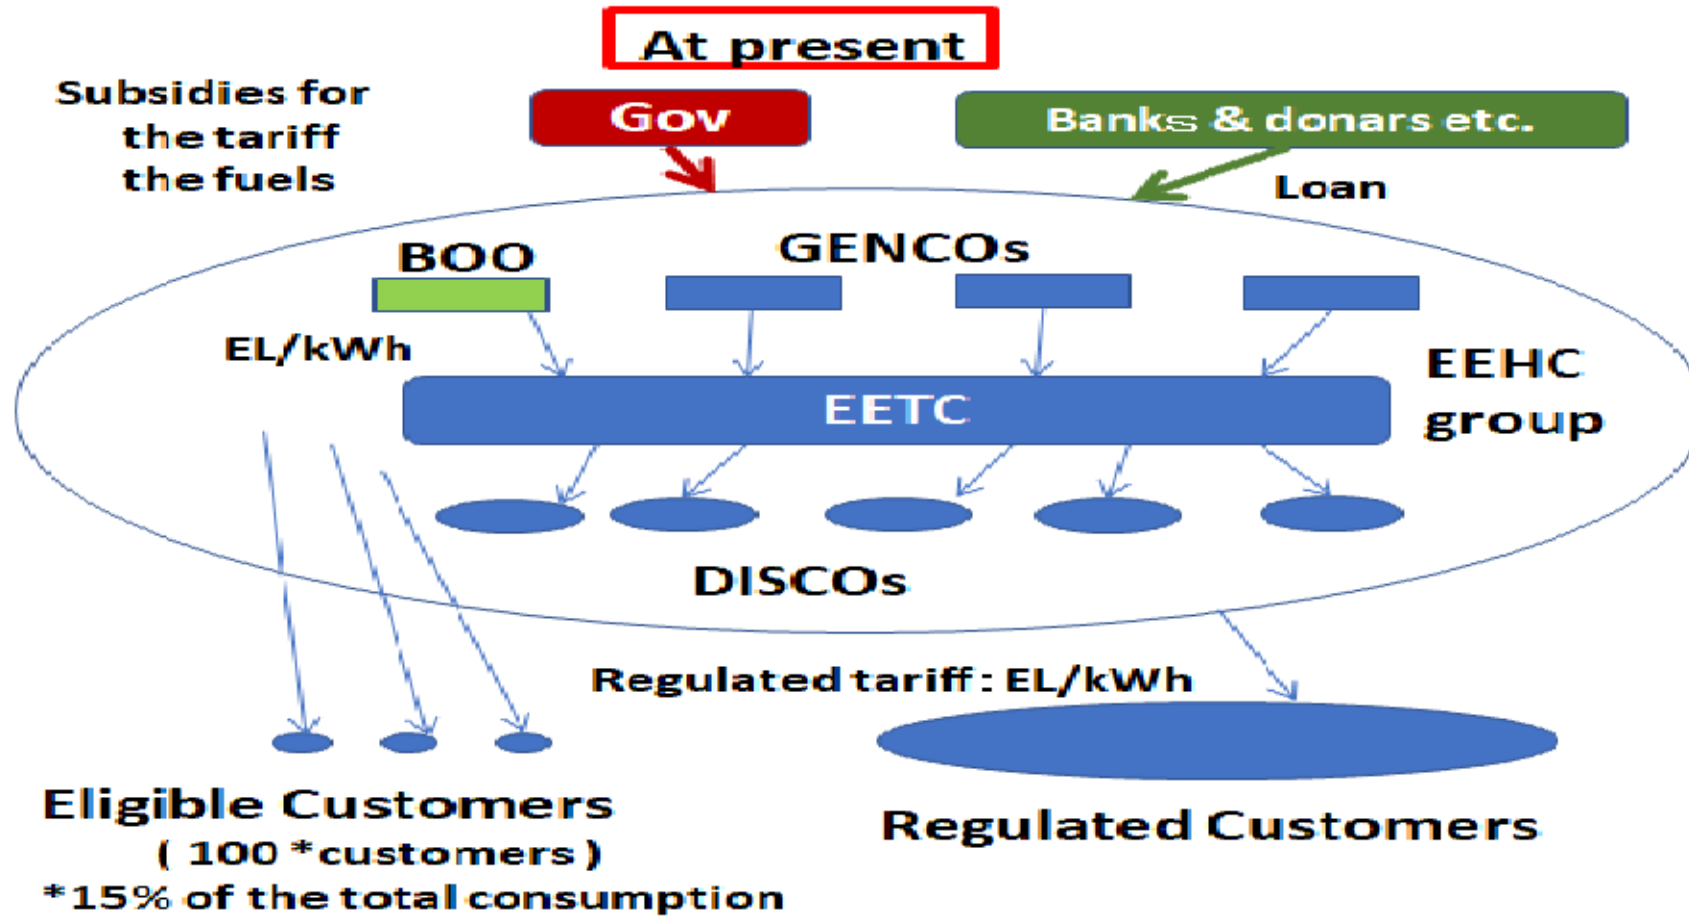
At present

Subsidies for
the tariff
the fuels

Gov

Banks & donars etc.

Loan

BOO

GENCOs

EL/kWh

EETC

EEHC group

DISCOs

Regulated tariff : EL/kWh

Eligible Customers
( 100 *customers )
*15% of the total consumption

Regulated Customers